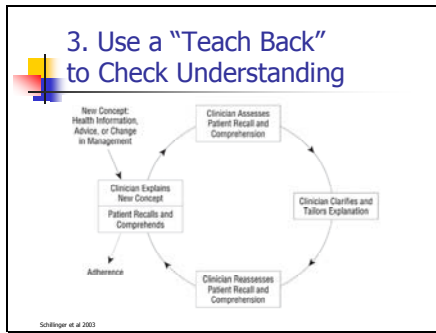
3. Use a "Teach Back" to Check Understanding

New Concept: Health Information, Advice, or Change in Management

Clinician Assesses Patient Recall and Comprehension

Clinician Clarifies and Tailors Explanation

Clinician Reassesses Patient Recall and Comprehension

Clinician Explains New Concept

Patient Recalls and Comprehends

Adherence

Schillinger et al 2003